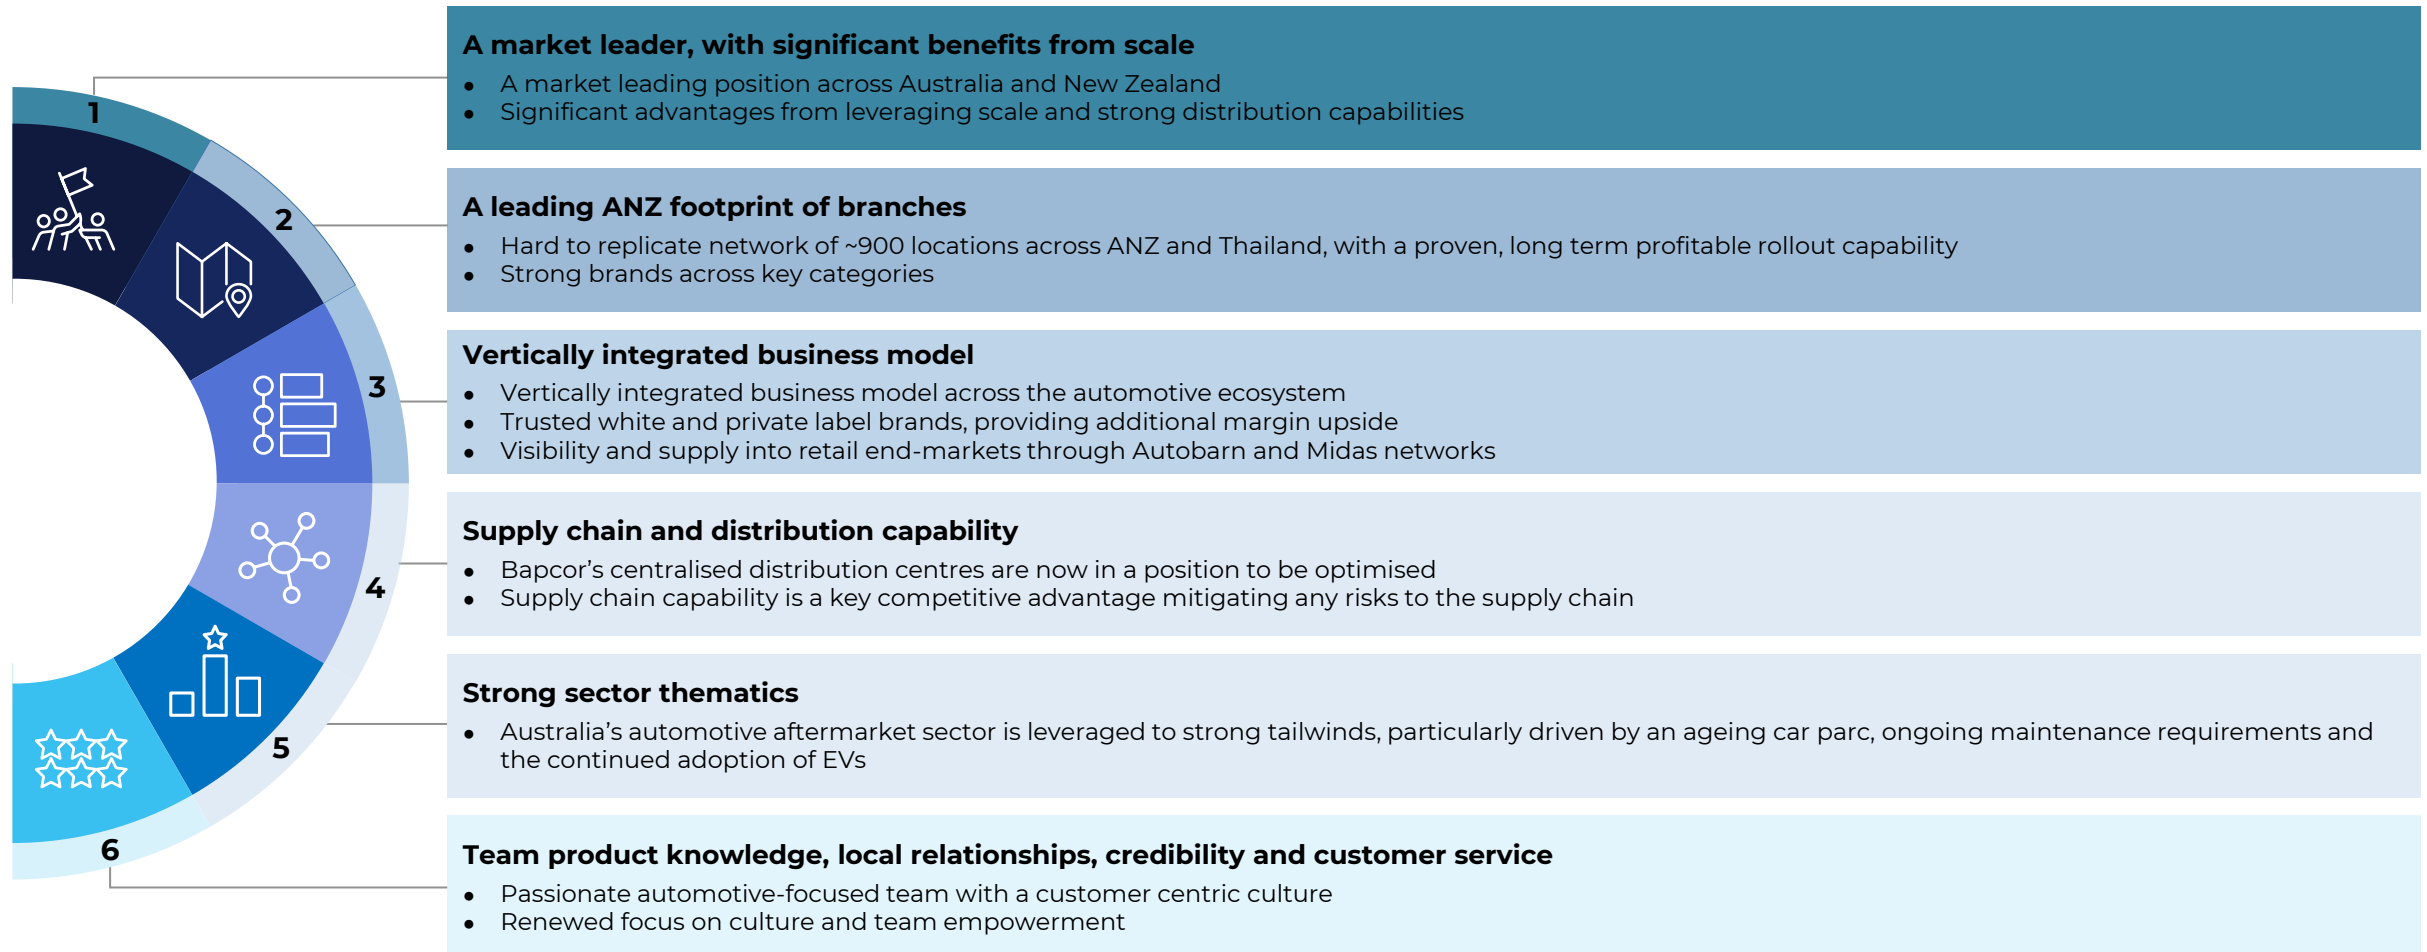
1

2

3

4

5

6

A market leader, with significant benefits from scale

- A market leading position across Australia and New Zealand
- Significant advantages from leveraging scale and strong distribution capabilities

A leading ANZ footprint of branches

- Hard to replicate network of ~900 locations across ANZ and Thailand, with a proven, long term profitable rollout capability
- Strong brands across key categories

Vertically integrated business model

- Vertically integrated business model across the automotive ecosystem
- Trusted white and private label brands, providing additional margin upside
- Visibility and supply into retail end-markets through Autobarn and Midas networks

Supply chain and distribution capability

- Bapcor's centralised distribution centres are now in a position to be optimised
- Supply chain capability is a key competitive advantage mitigating any risks to the supply chain

Strong sector thematics

- Australia's automotive aftermarket sector is leveraged to strong tailwinds, particularly driven by an ageing car parc, ongoing maintenance requirements and the continued adoption of EVs

Team product knowledge, local relationships, credibility and customer service

- Passionate automotive-focused team with a customer centric culture
- Renewed focus on culture and team empowerment